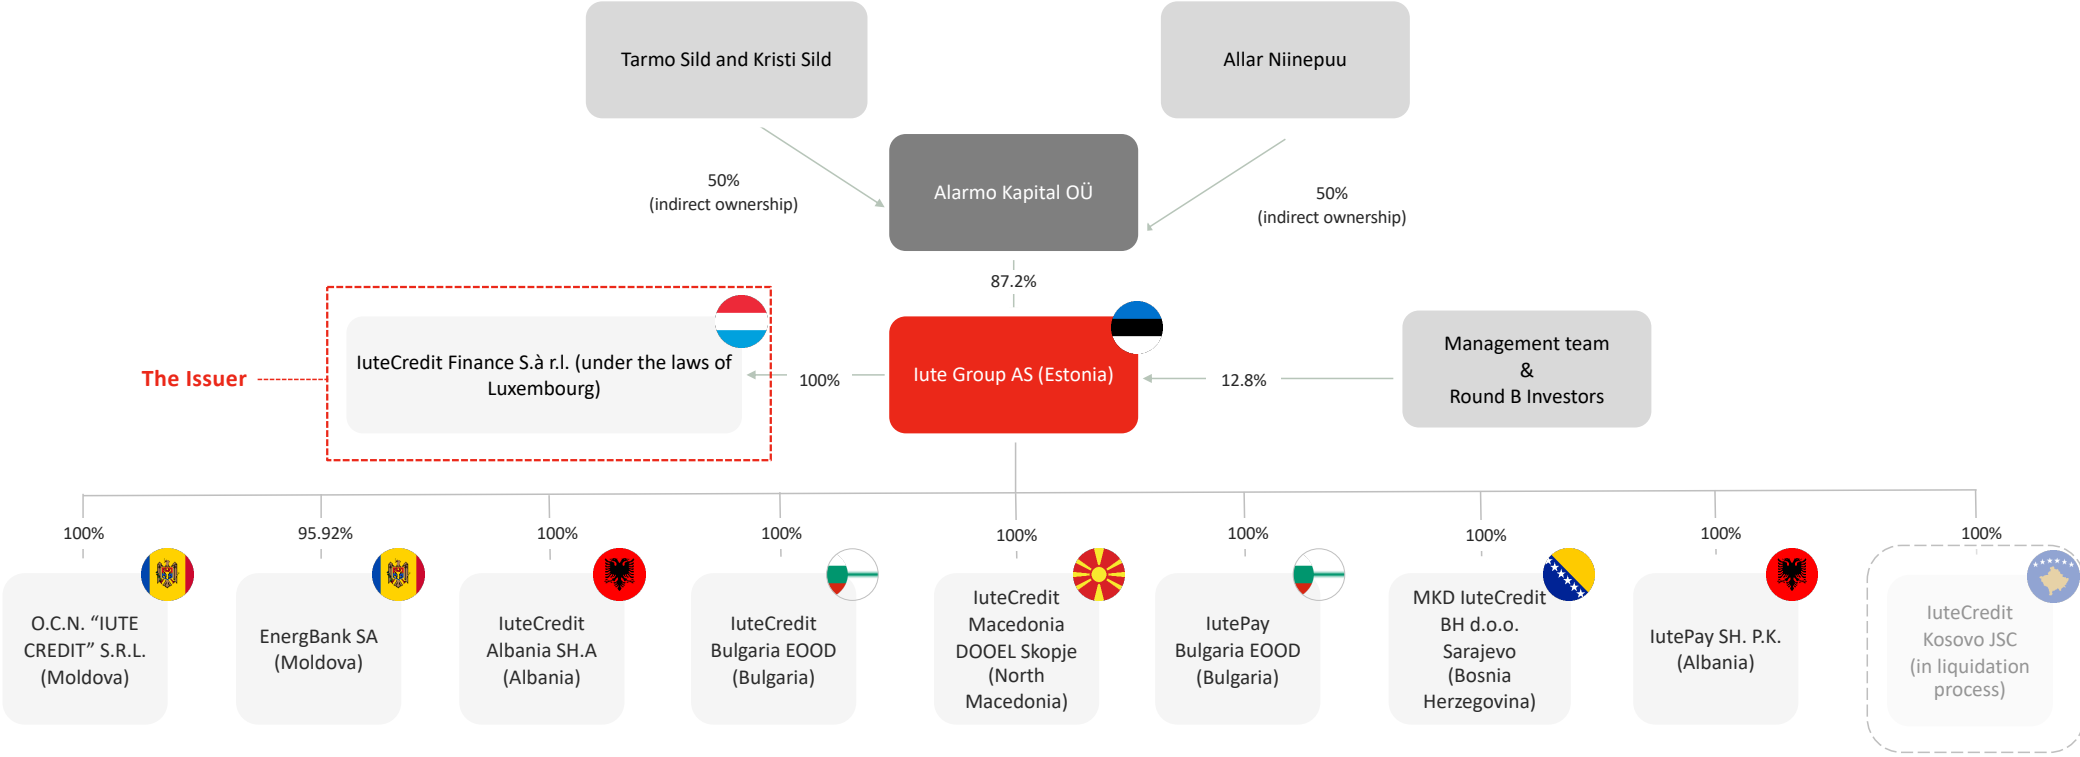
Tarmo Sild and Kristi Sild

Allar Niinepuu

50%
(indirect ownership)

Alarmo Kapital OÜ

50%
(indirect ownership)

87.2%

The Issuer

IuteCredit Finance S.à r.l. (under the laws of Luxembourg)

100%

Iute Group AS (Estonia)

12.8%

Management team
&
Round B Investors

100%

O.C.N. "IUTE CREDIT" S.R.L. (Moldova)

95.92%

EnergBank SA (Moldova)

100%

IuteCredit Albania SH.A (Albania)

100%

IuteCredit Bulgaria EOOD (Bulgaria)

100%

IuteCredit Macedonia DOOEL Skopje (North Macedonia)

100%

IutePay Bulgaria EOOD (Bulgaria)

100%

MKD IuteCredit BH d.o.o. Sarajevo (Bosnia Herzegovina)

100%

IutePay SH. P.K. (Albania)

100%

IuteCredit Kosovo JSC (in liquidation process)